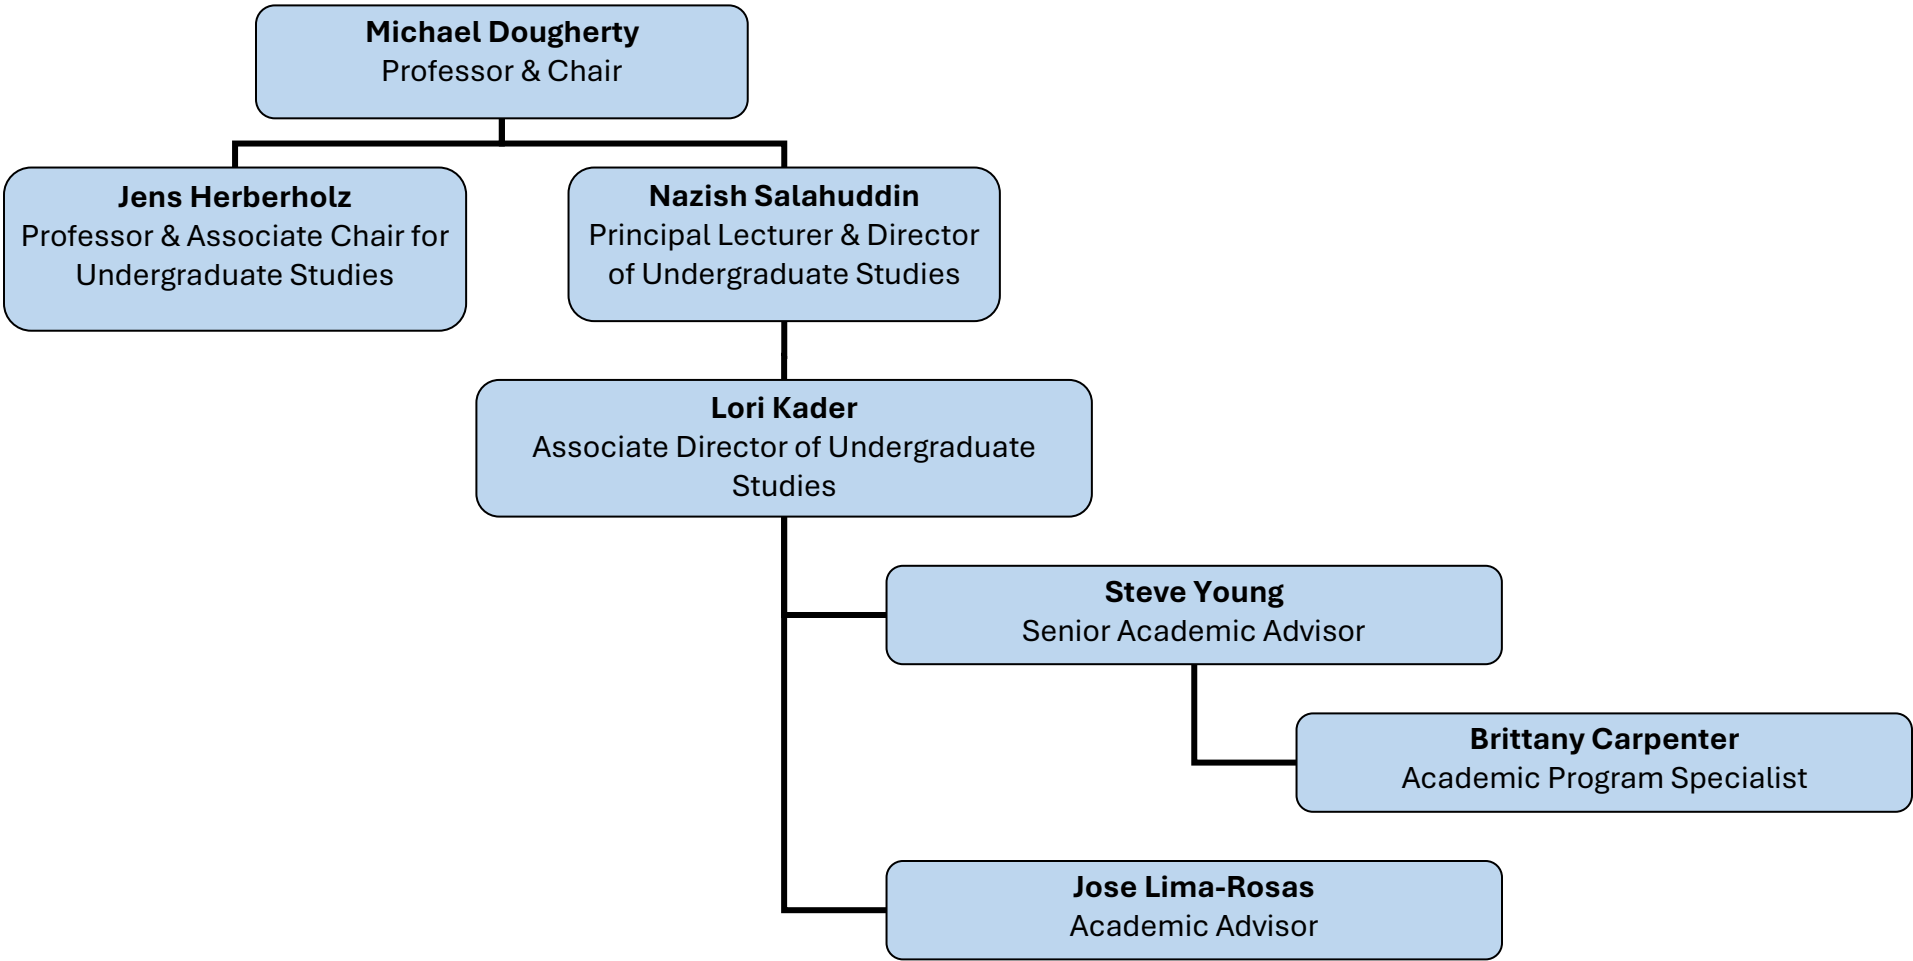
Michael Dougherty
Professor & Chair

Jens Herberholz
Professor & Associate Chair for Undergraduate Studies

Nazish Salahuddin
Principal Lecturer & Director of Undergraduate Studies

Lori Kader
Associate Director of Undergraduate Studies

Steve Young
Senior Academic Advisor

Brittany Carpenter
Academic Program Specialist

Jose Lima-Rosas
Academic Advisor